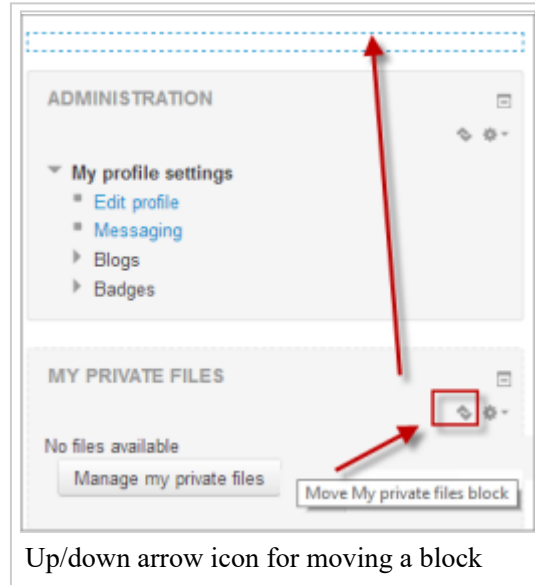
ADMINISTRATION

My profile settings
Edit profile
Messaging
Blogs
Badges

MY PRIVATE FILES

No files available
Manage my private files

Move My private files block

Up/down arrow icon for moving a block